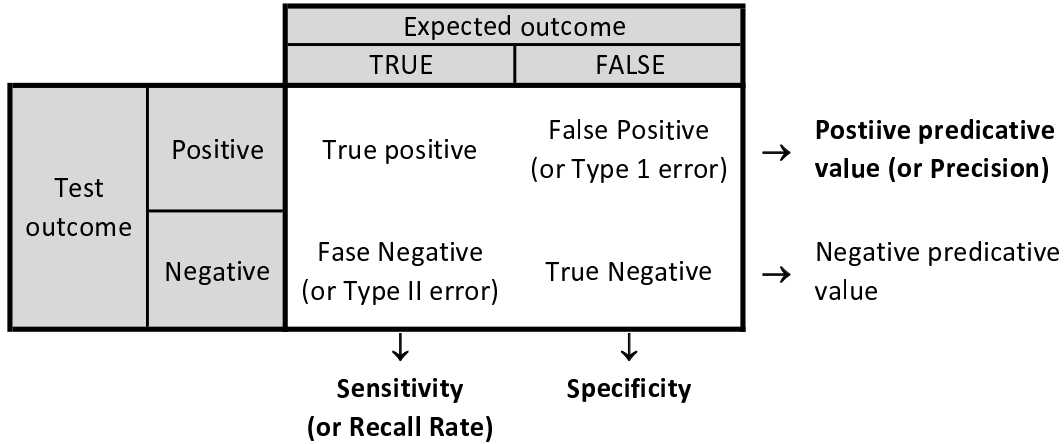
| | | Expected outcome | | |
|---|---|---|---|---|
| | | TRUE | FALSE | |
| Test outcome | Positive | True positive | False Positive (or Type 1 error) | → **Postiive predicative value (or Precision)** |
| | Negative | Fase Negative (or Type II error) | True Negative | → Negative predicative value |
| | | ↓ **Sensitivity (or Recall Rate)** | ↓ **Specificity** | |